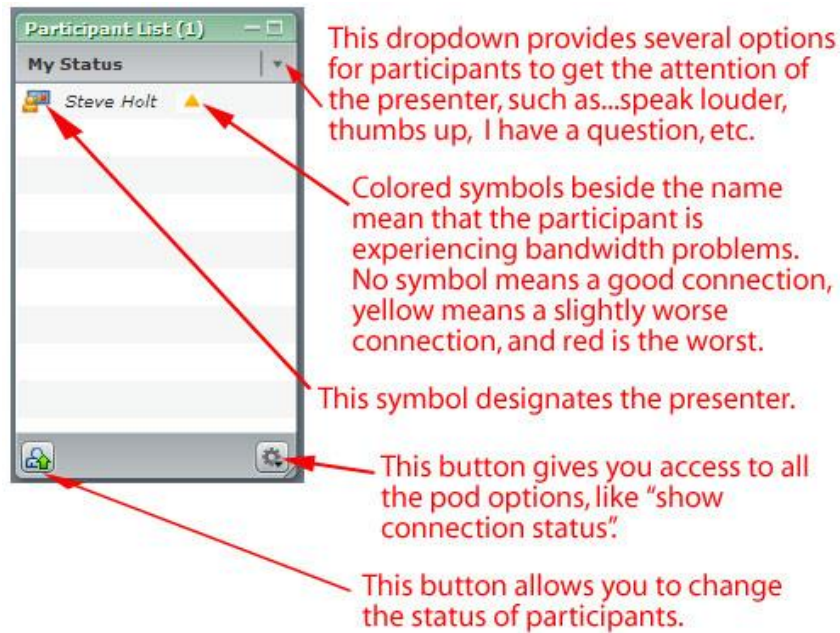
Participant List (1)

My Status

Steve Holt

This dropdown provides several options for participants to get the attention of the presenter, such as...speak louder, thumbs up, I have a question, etc.

Colored symbols beside the name mean that the participant is experiencing bandwidth problems. No symbol means a good connection, yellow means a slightly worse connection, and red is the worst.

This symbol designates the presenter.

This button gives you access to all the pod options, like "show connection status".

This button allows you to change the status of participants.